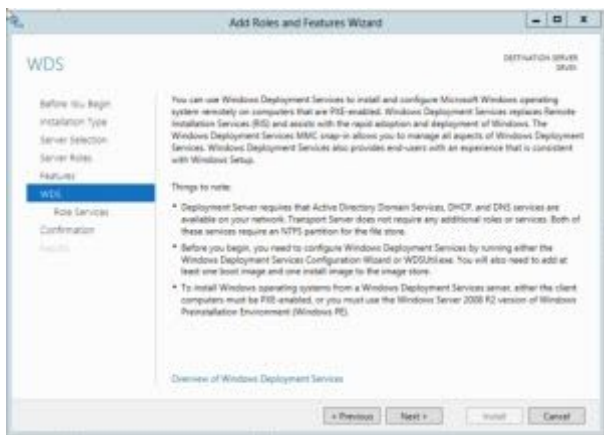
Add Roles and Features Wizard

WDS

DESTINATION SERVER
SRV01

Before You Begin
Installation Type
Server Selection
Server Roles
Features
WDS
Role Services
Confirmation
Results

You can use Windows Deployment Services to install and configure Microsoft Windows operating system remotely on computers that are PXE-enabled. Windows Deployment Services replaces Remote Installation Services (RIS) and assists with the rapid adoption and deployment of Windows. The Windows Deployment Services MMC snap-in allows you to manage all aspects of Windows Deployment Services. Windows Deployment Services also provides end-users with an experience that is consistent with Windows Setup.

Things to note:

* Deployment Server requires that Active Directory Domain Services, DHCP, and DNS services are available on your network. Transport Server does not require any additional roles or services. Both of these services require an NTFS partition for the file store.

* Before you begin, you need to configure Windows Deployment Services by running either the Windows Deployment Services Configuration Wizard or WDSUtil.exe. You will also need to add at least one boot image and one install image to the image store.

* To install Windows operating systems from a Windows Deployment Services server, either the client computers must be PXE-enabled, or you must use the Windows Server 2008 R2 version of Windows Preinstallation Environment (Windows PE).

Overview of Windows Deployment Services

< Previous | Next > | Install | Cancel